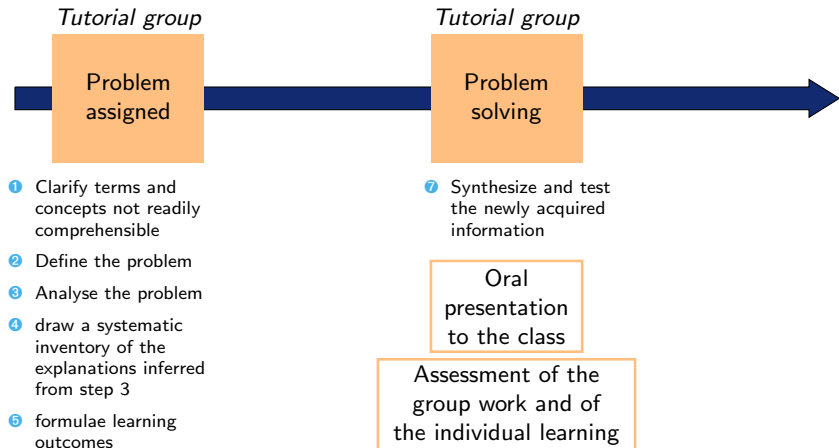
Tutorial group

Problem assigned

Tutorial group

Problem solving

1 Clarify terms and concepts not readily comprehensible

2 Define the problem

3 Analyse the problem

4 draw a systematic inventory of the explanations inferred from step 3

5 formulae learning outcomes

7 Synthesize and test the newly acquired information

Oral presentation to the class

Assessment of the group work and of the individual learning